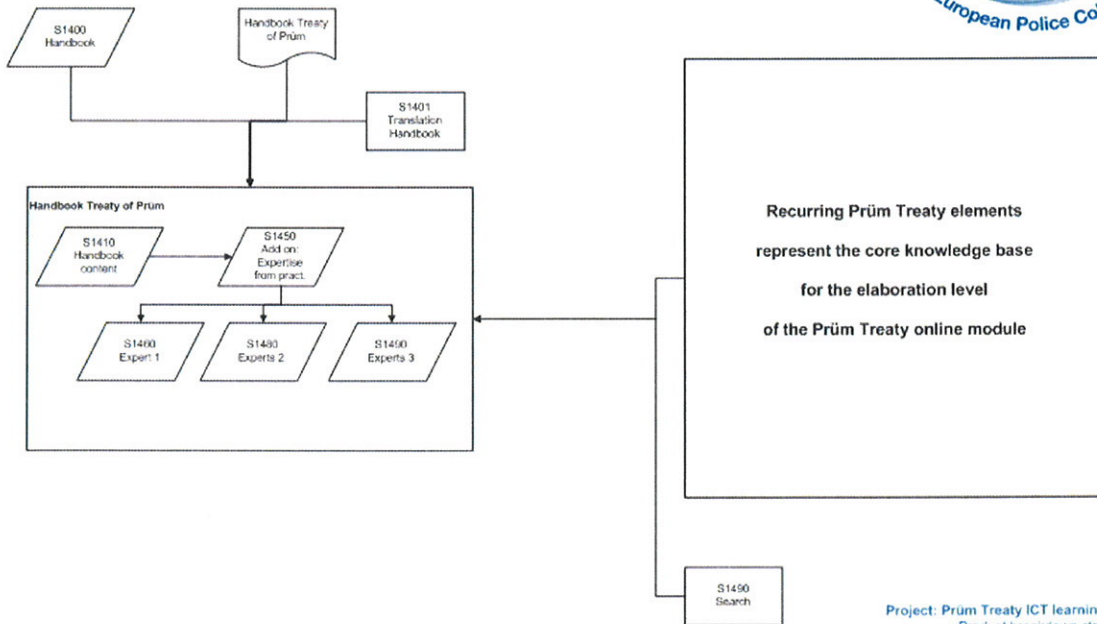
European Police Co

S1400
Handbook

Handbook Treaty of Prüm

S1401
Translation
Handbook

Handbook Treaty of Prüm

S1410
Handbook
content

S1450
Add on:
Expertise
from pract.

S1460
Expert 1

S1480
Experts 2

S1490
Experts 3

Recurring Prüm Treaty elements

represent the core knowledge base

for the elaboration level

of the Prüm Treaty online module

S1490
Search

Project: Prüm Treaty ICT learnin

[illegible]